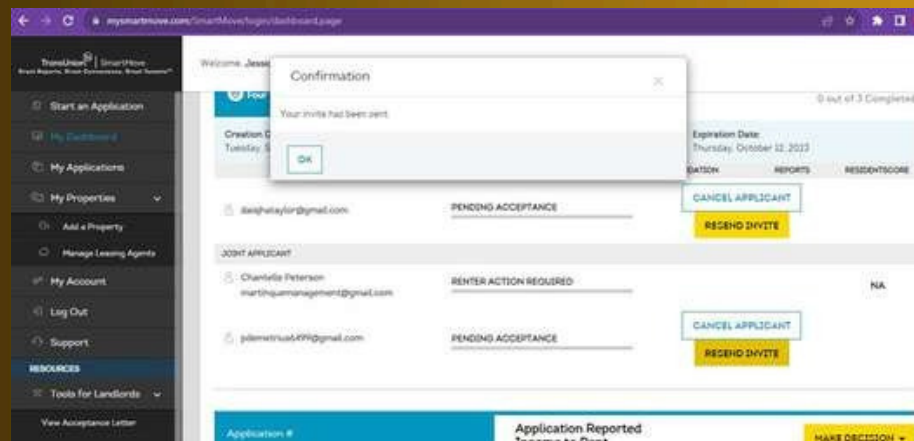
mysmartmove.com/SmartMove/login/dashboard.page

TransUnion | SmartMove

Start an Application

My Dashboard

My Applications

My Properties

Add a Property

Manage Leasing Agents

My Account

Log Out

Support

RESOURCES

Tools for Landlords

View Acceptance Letter

Welcome, Jessi

Confirmation

Your invite has been sent.

OK

0 out of 3 Completed

Creation D

Tuesday, S

Expiration Date:

Thursday, October 12, 2023

DATION

REPORTS

RESIDENTSCORE

daeighataylor@gmail.com

PENDING ACCEPTANCE

CANCEL APPLICANT

RESEND INVITE

JOINT APPLICANT

Chantelle Peterson

martinquemanagement@gmail.com

RENTER ACTION REQUIRED

NA

pdemetrius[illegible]@gmail.com

PENDING ACCEPTANCE

CANCEL APPLICANT

RESEND INVITE

Application #

Application Reported Income to Rent

MAKE DECISION